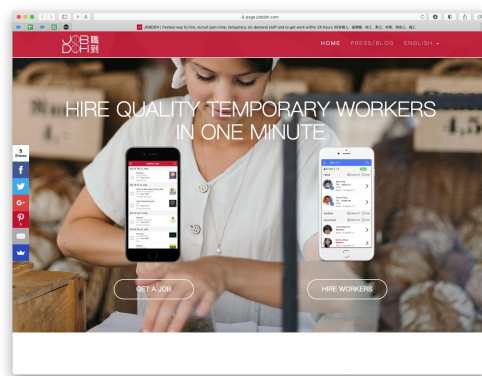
page.jobdoh.com

JOBDOH | Fastest way to hire, recruit part time, temporary, on demand staff and to get work within 24 hours 到得快人，搵兼職，臨工，散工，炒散，短期工，臨工

JOB 臨 DOH 到

HOME PRESS/BLOG ENGLISH

HIRE QUALITY TEMPORARY WORKERS IN ONE MINUTE

5 Shares

GET A JOB

HIRE WORKERS